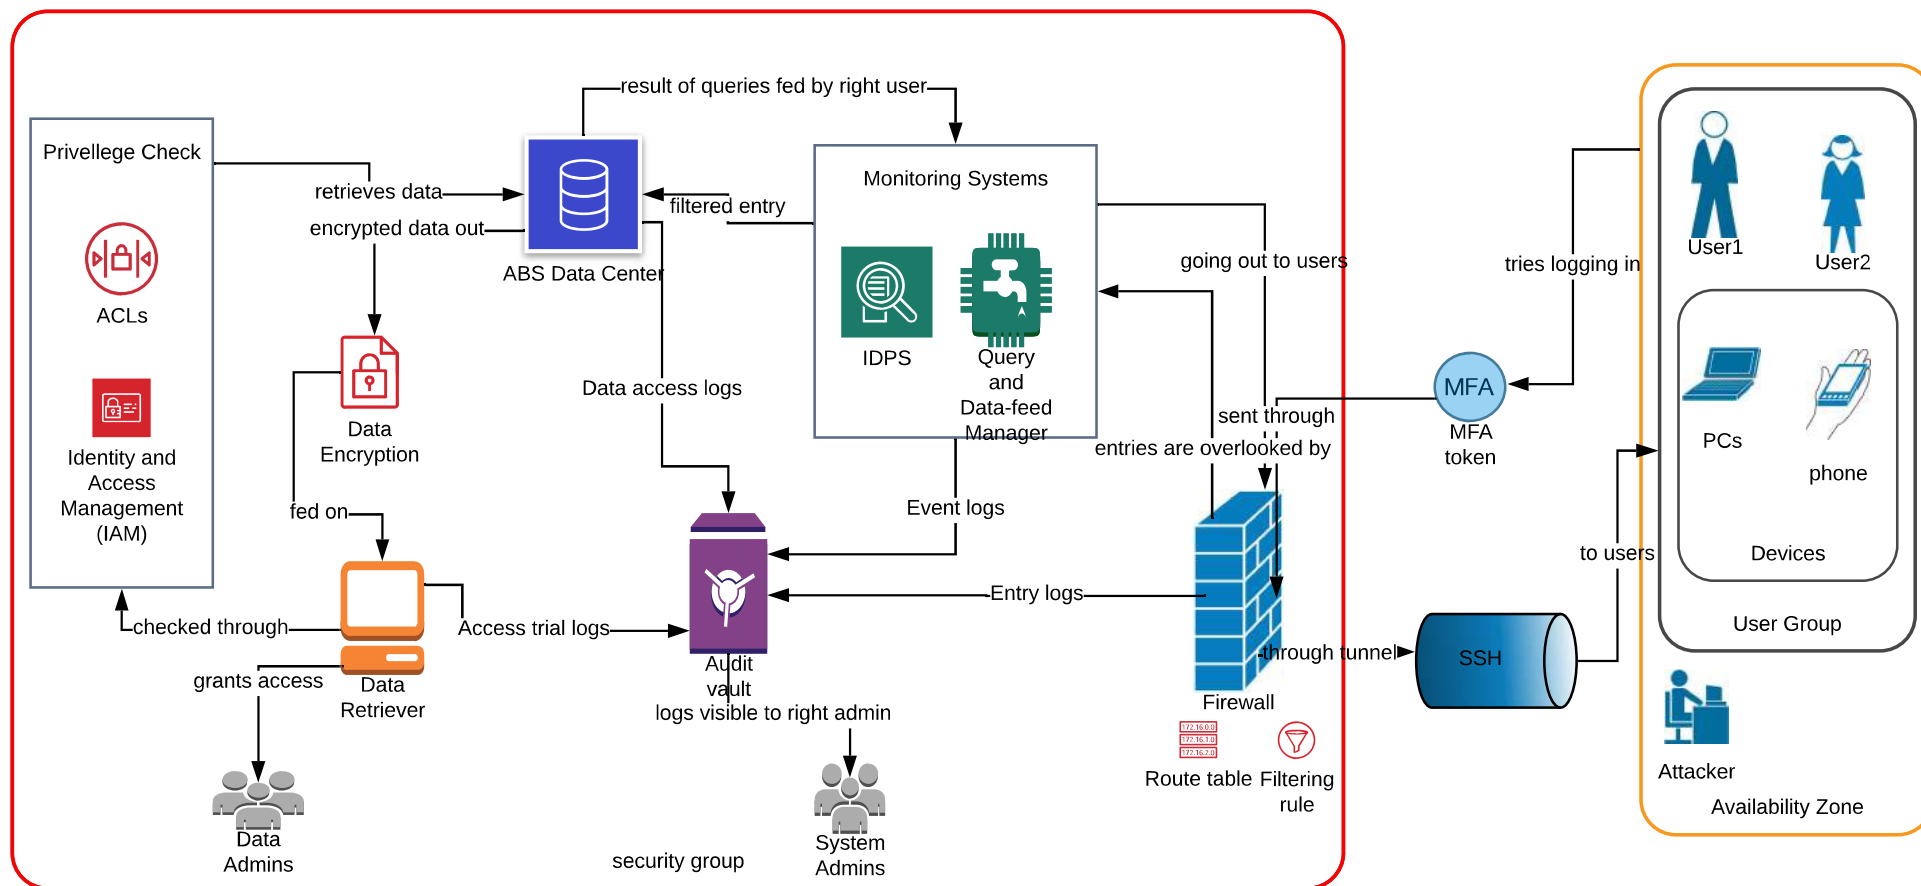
Privellege Check

ACLs

Identity and Access Management (IAM)

retrieves data

encrypted data out

result of queries fed by right user

ABS Data Center

filtered entry

Monitoring Systems

IDPS

Query and Data-feed Manager

going out to users

tries logging in

User1

User2

PCs

phone

Devices

User Group

Data Encryption

Data access logs

sent through

entries are overlooked by

MFA

MFA token

fed on

Event logs

checked through

Access trial logs

Entry logs

to users

grants access

Data Retriever

Audit vault

logs visible to right admin

through tunnel

SSH

Firewall

172.16.0.0
172.16.1.0
172.16.2.0

Route table

Filtering rule

Attacker

Availability Zone

Data Admins

security group

System Admins